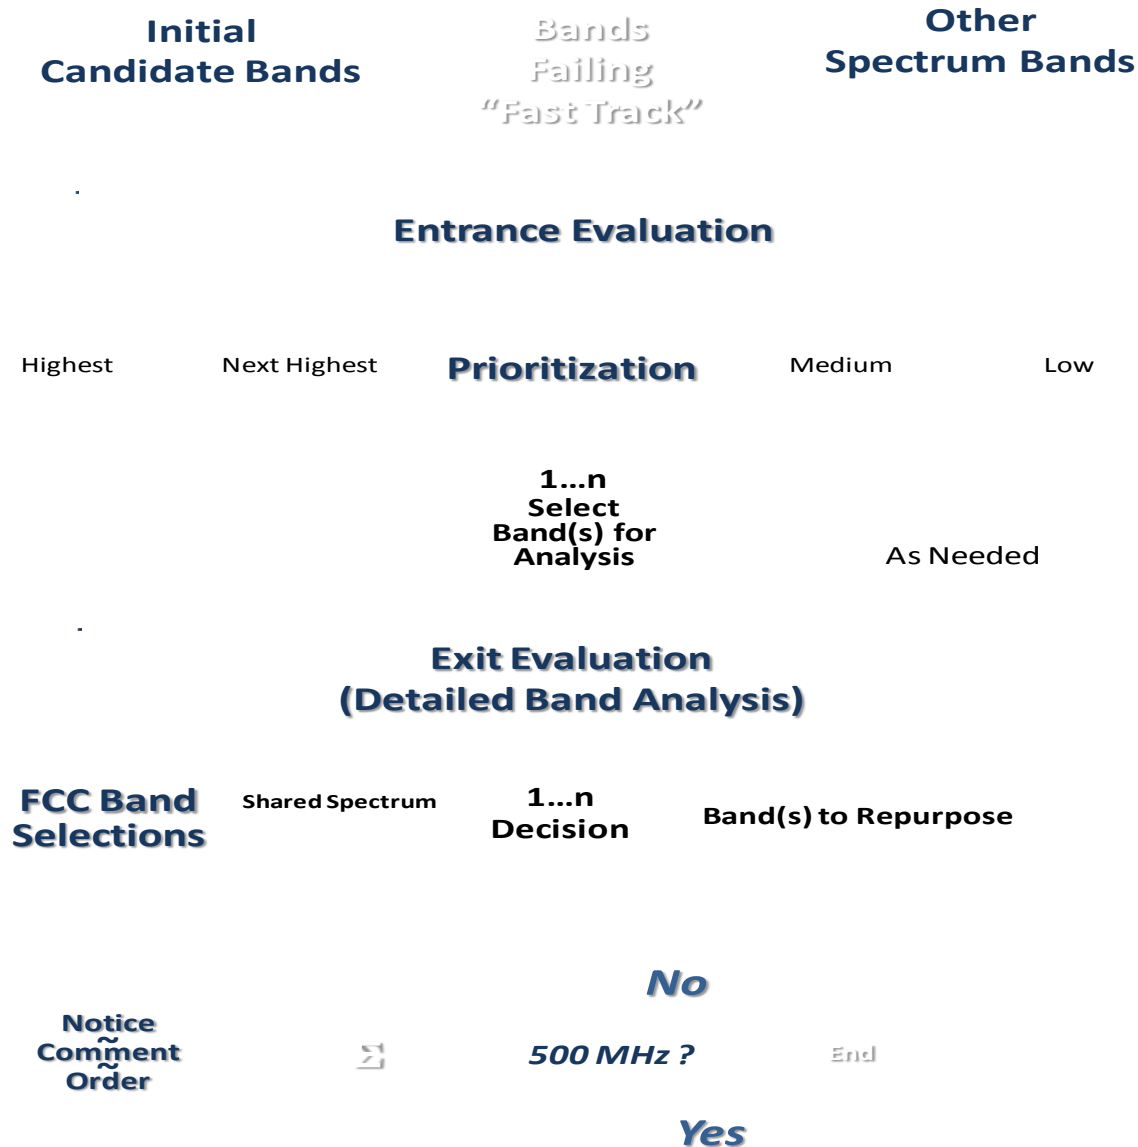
Initial Candidate Bands

Bands Failing "Fast Track"

Other Spectrum Bands

Entrance Evaluation

Highest

Next Highest

Prioritization

Medium

Low

1...n
Select Band(s) for Analysis

As Needed

Exit Evaluation
(Detailed Band Analysis)

FCC Band Selections

Shared Spectrum

1...n
Decision

Band(s) to Repurpose

No

Notice
Comment
Order

Σ

500 MHz ?

End

Yes